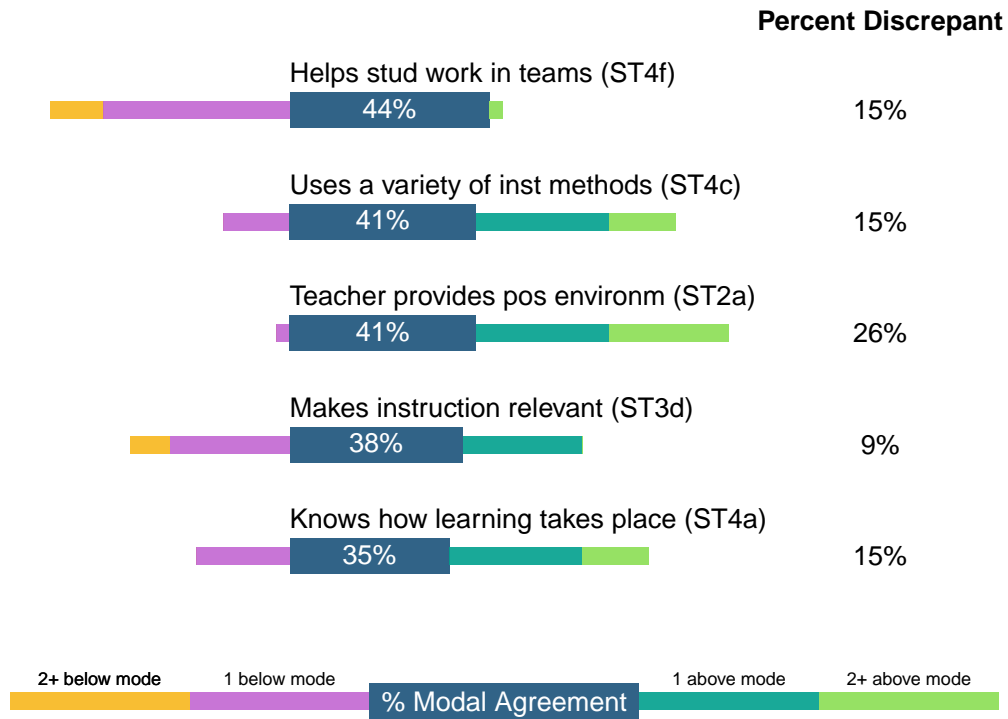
Percent Discrepant

Helps stud work in teams (ST4f)
44%
15%

Uses a variety of inst methods (ST4c)
41%
15%

Teacher provides pos environm (ST2a)
41%
26%

Makes instruction relevant (ST3d)
38%
9%

Knows how learning takes place (ST4a)
35%
15%

2+ below mode
1 below mode
% Modal Agreement
1 above mode
2+ above mode